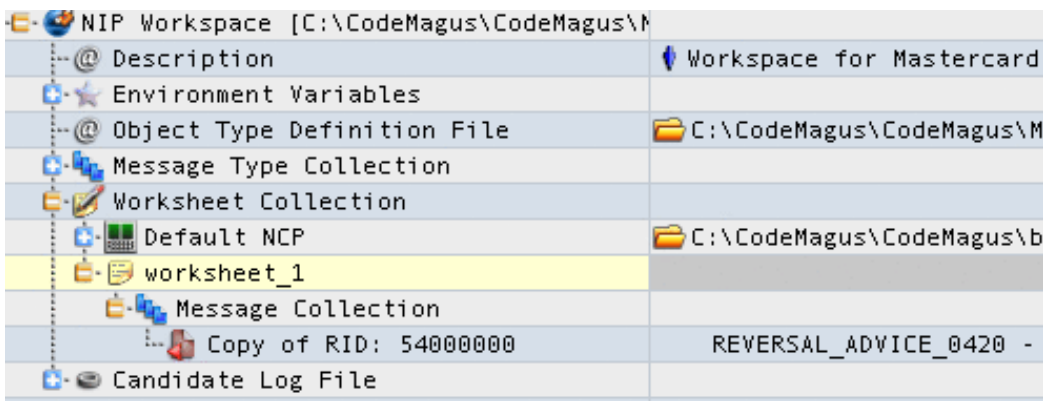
NIP Workspace [C:\CodeMagus\CodeMagus\M

| | |
|---|---|
| @ Description | Workspace for Mastercard |
| Environment Variables | |
| @ Object Type Definition File | C:\CodeMagus\CodeMagus\M |
| Message Type Collection | |
| Worksheet Collection | |
| Default NCP | C:\CodeMagus\CodeMagus\b |
| worksheet_1 | |
| Message Collection | |
| Copy of RID: 54000000 | REVERSAL_ADVICE_0420 - |
| Candidate Log File | |